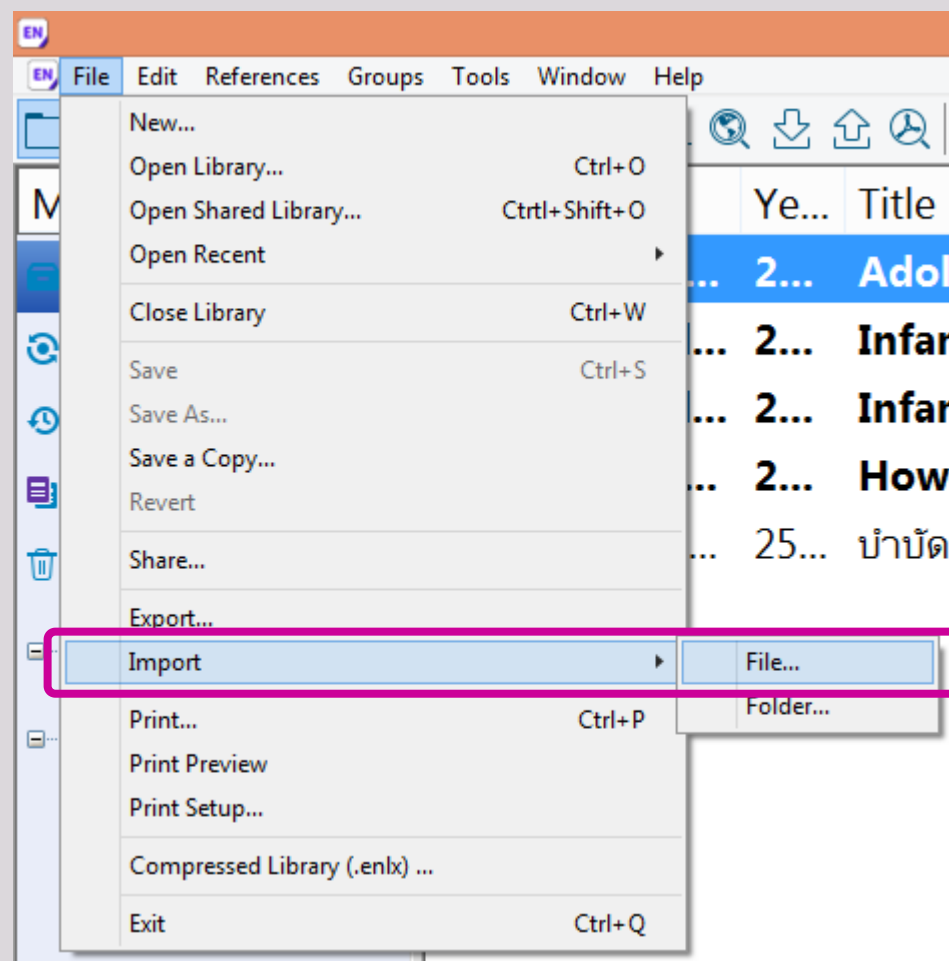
EN

EN File Edit References Groups Tools Window Help

New...
Open Library... Ctrl+O
Open Shared Library... Ctrtl+Shift+O
Open Recent
Close Library Ctrl+W
Save Ctrl+S
Save As...
Save a Copy...
Revert
Share...
Export...
Import
File...
Folder...
Print... Ctrl+P
Print Preview
Print Setup...
Compressed Library (.enlx) ...
Exit Ctrl+Q

M

Ye... Title
... 2... Adol
... 2... Infar
... 2... Infar
... 2... How
... 25... บำบัด